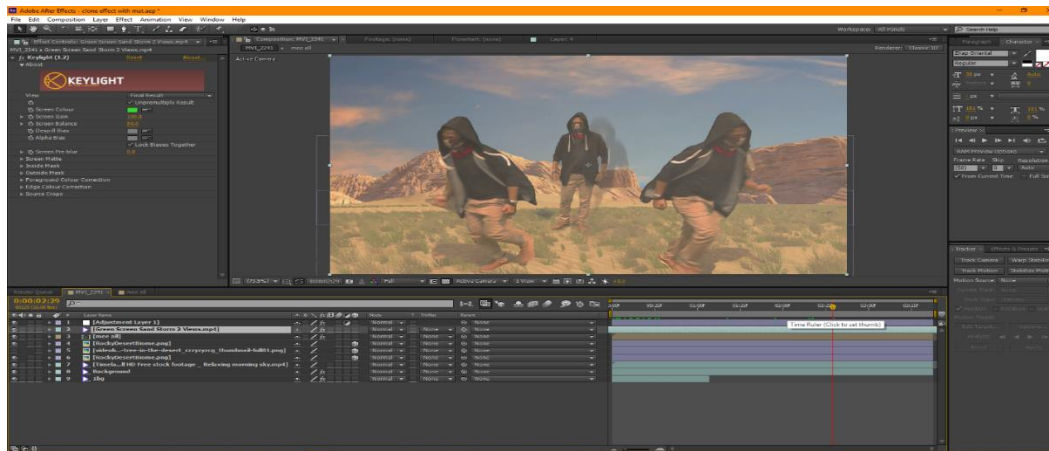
Adobe After Effects - clone effect with mat.aep *
File Edit Composition Layer Effect Animation View Window Help

Workspace: All Panels
Search Help

Effect Controls: Green Screen Sand Storm 2 Views.mp4
MVI_2241 • Green Screen Sand Storm 2 Views.mp4
fx Keylight (1.2) Reset About...
About

KEYLIGHT

View Final Result
Unpremultiply Result
Screen Colour
Screen Gain 100.0
Screen Balance 50.0
Despill Bias
Alpha Bias
Lock Biases Together
Screen Pre-blur 0.0
Screen Matte
Inside Mask
Outside Mask
Foreground Colour Correction
Edge Colour Correction
Source Crops

Composition: MVI_2241
MVI_2241 • mvi all
Footage: (none) Flowchart: (none) Layer: (none)
Active Camera
Renderer: Classic 3D

Paragraph Character
Eras Demi ITC
Regular

Preview
RAM Preview Options
Frame Rate Skip Resolution
From Current Time Full Screen

Tracker Effects & Presets
Track Camera Warp Stabilizer
Track Motion Stabilize Motion
Motion Source: None

Render Queue MVI_2241 mvi all
0:00:02:29

Layer Name Mode T TrkMat Parent
1 [Adjustment Layer 1] Normal None
2 [Green Screen Sand Storm 2 Views.mp4] Normal None None
3 [mvi all] Normal None None
4 [Rockydesertbone.png] Normal None None
5 [iatlesb...free-in-the-desert_zzrpyprg_thumbnail-full01.png] Normal None None
6 [Rockdesertbone.png] Normal None None
7 [Timela...8 HD Free stock footage _ Relaxing morning sky.mp4] Normal None None
8 Background Normal None None
9 jbg Normal None None

Time Ruler (Click to set thumb)